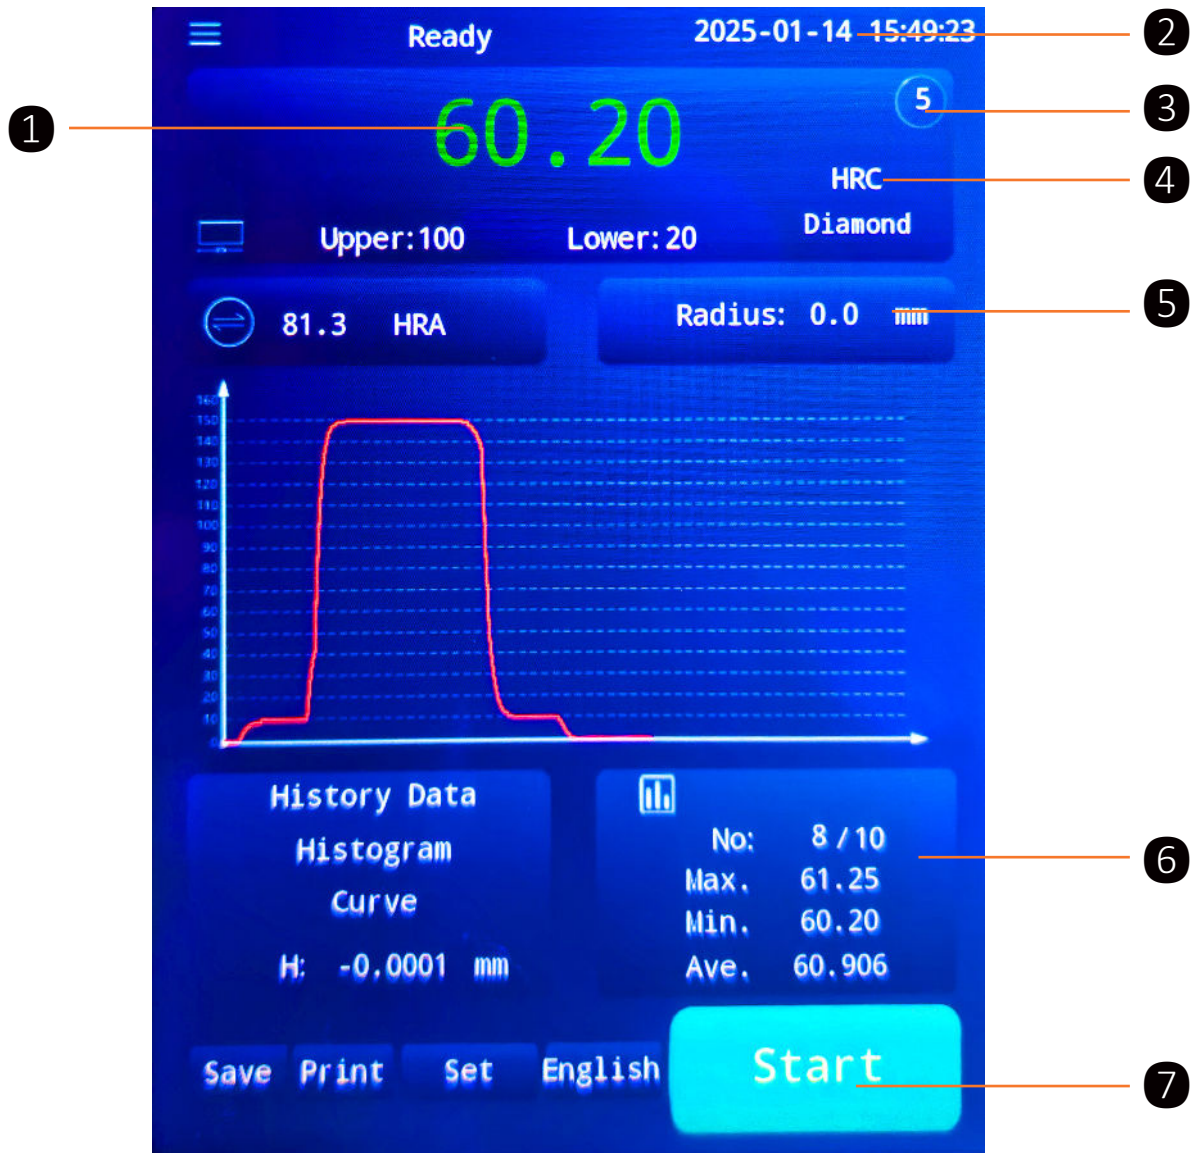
Ready

2025-01-14 15:49:23

2

1

60.20

5

3

HRC

4

Diamond

Upper:100

Lower:20

81.3 HRA

Radius: 0.0 mm

5

160
150
140
130
120
110
100
90
80
70
60
50
40
30
20
10

History Data

Histogram

Curve

H: -0.0001 mm

No: 8 / 10

Max. 61.25

Min. 60.20

Ave. 60.906

6

Save

Print

Set

English

Start

7